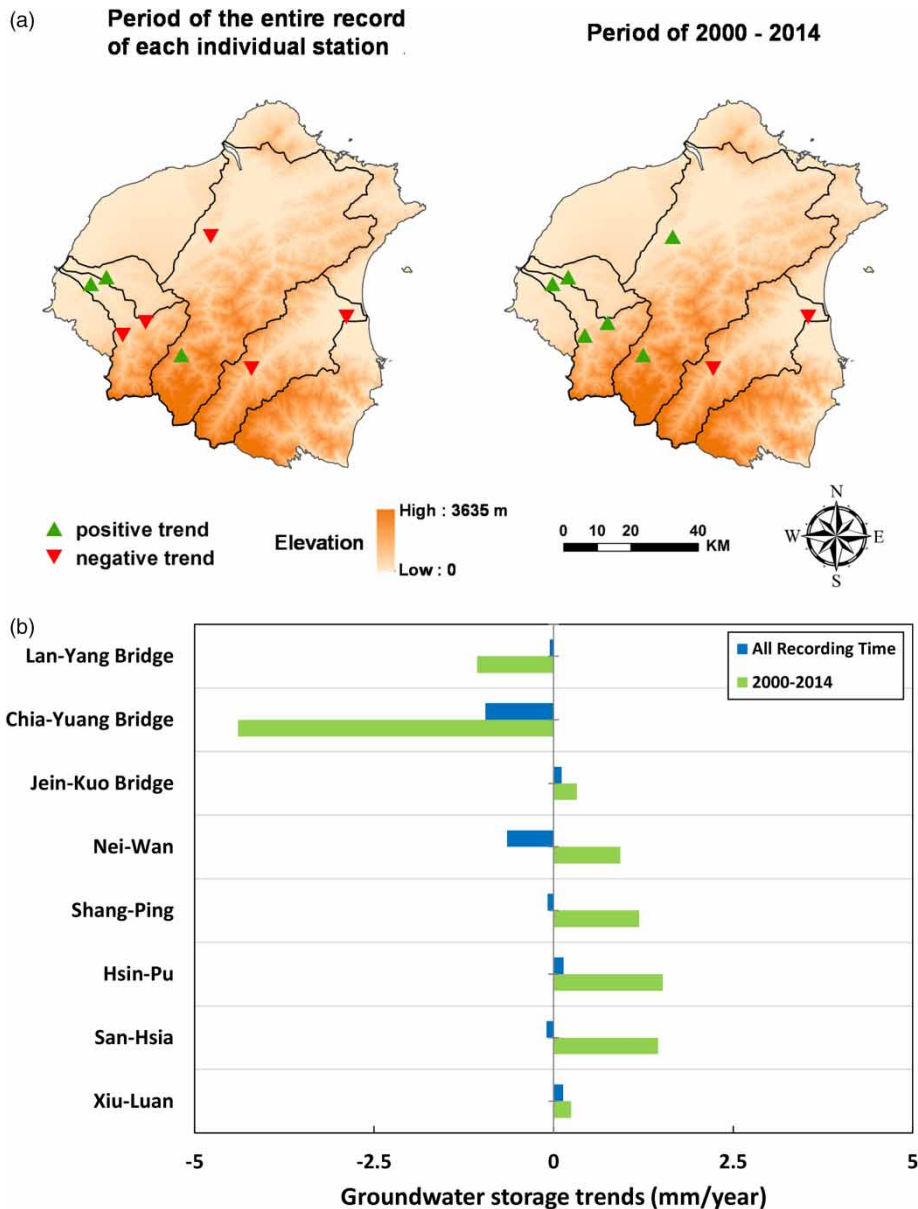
(a)

Period of the entire record of each individual station

Period of 2000 - 2014

positive trend
negative trend

Elevation

High : 3635 m

Low : 0

0 10 20 40 KM

N
W E
S

(b)

Lan-Yang Bridge
Chia-Yuang Bridge
Jein-Kuo Bridge
Nei-Wan
Shang-Ping
Hsin-Pu
San-Hsia
Xiu-Luan

All Recording Time
2000-2014

-5 -2.5 0 2.5 5

Groundwater storage trends (mm/year)